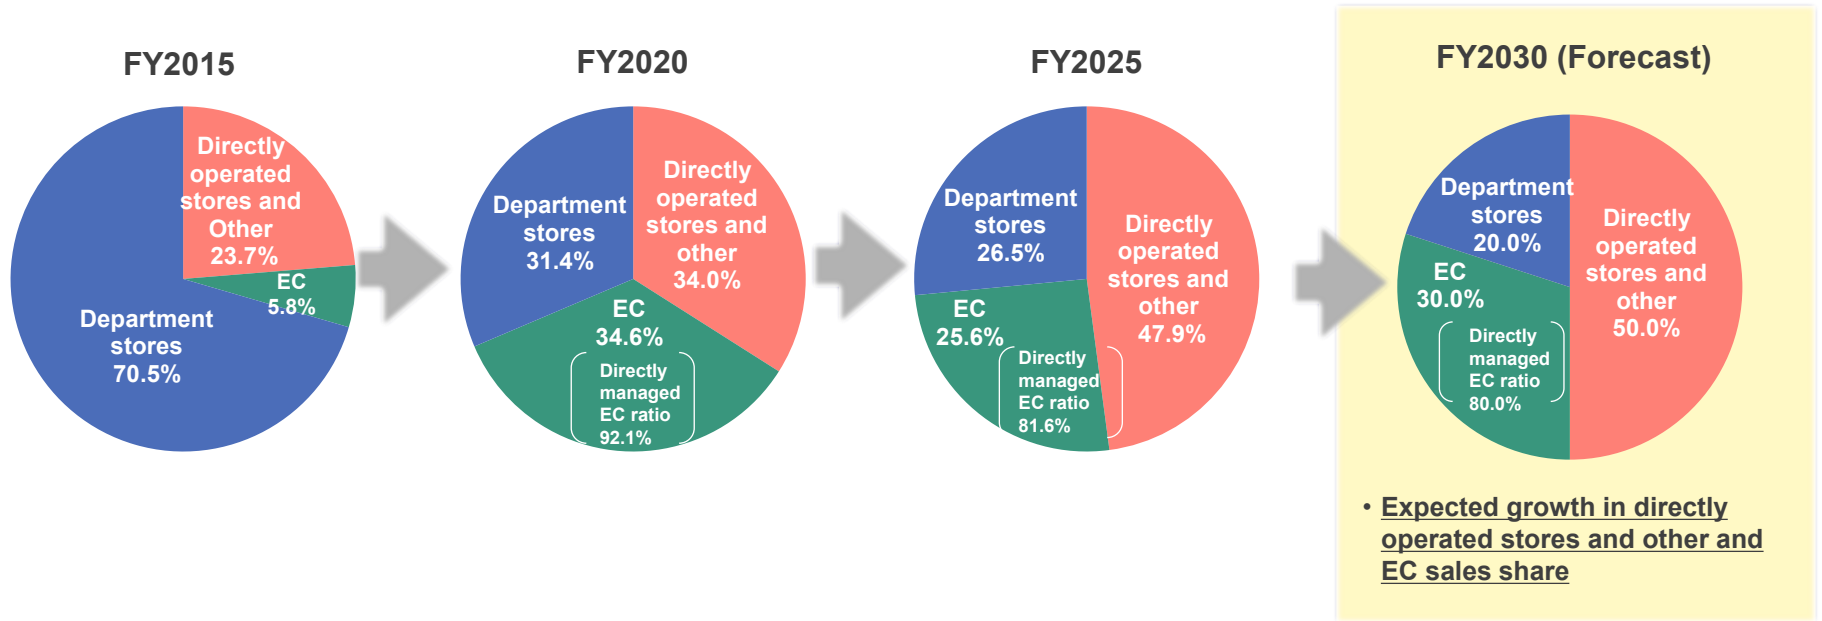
FY2015

Directly operated stores and Other 23.7%

EC 5.8%

Department stores 70.5%

FY2020

Department stores 31.4%

Directly operated stores and other 34.0%

EC 34.6%

Directly managed EC ratio 92.1%

FY2025

Department stores 26.5%

Directly operated stores and other 47.9%

EC 25.6%

Directly managed EC ratio 81.6%

FY2030 (Forecast)

Department stores 20.0%

Directly operated stores and other 50.0%

EC 30.0%

Directly managed EC ratio 80.0%

• Expected growth in directly operated stores and other and EC sales share